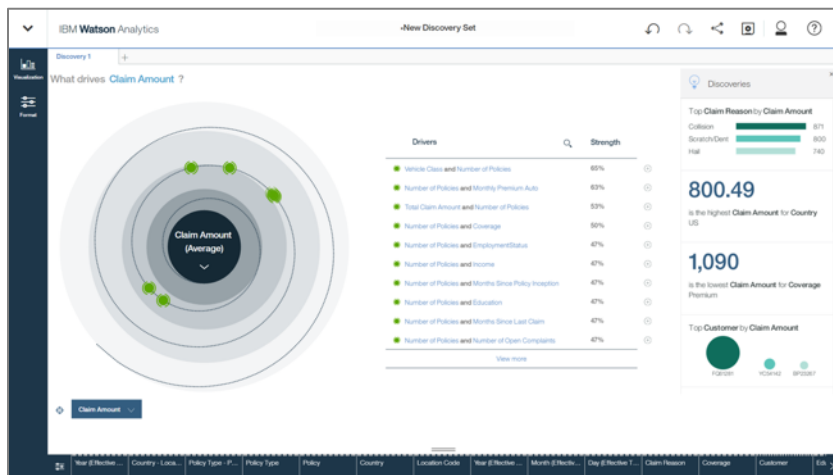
IBM Watson Analytics

•New Discovery Set

Discovery 1 +

Visualization

Format

What drives Claim Amount ?

Claim Amount (Average)

| Drivers | Strength |
|---|---|
| Vehicle Class and Number of Policies | 65% |
| Number of Policies and Monthly Premium Auto | 63% |
| Total Claim Amount and Number of Policies | 53% |
| Number of Policies and Coverage | 50% |
| Number of Policies and EmploymentStatus | 47% |
| Number of Policies and Income | 47% |
| Number of Policies and Months Since Policy Inception | 47% |
| Number of Policies and Education | 47% |
| Number of Policies and Months Since Last Claim | 47% |
| Number of Policies and Number of Open Complaints | 47% |

View more

Discoveries

Top Claim Reason by Claim Amount

Collision 871
Scratch/Dent 800
Hail 740

800.49

is the highest Claim Amount for Country US

1,090

is the lowest Claim Amount for Coverage Premium

Top Customer by Claim Amount

FG0281 YC9442 BP2087

Claim Amount

Year (Effective ... Country - Loca... Policy Type - P... Policy Type Policy Country Location Code Year (Effective ... Month (Effectiv... Day (Effective T... Claim Reason Coverage Customer Ed...